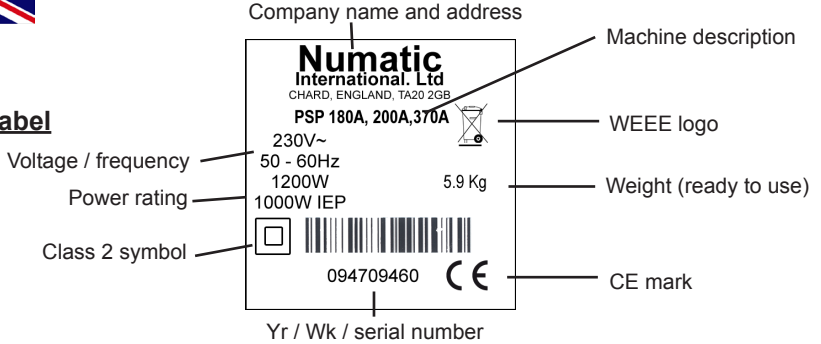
Company name and address

abel

Numatic
International. Ltd
CHARD, ENGLAND, TA20 2GB
PSP 180A, 200A,370A

230V~
50 - 60Hz
1200W
1000W IEP

5.9 Kg

094709460

CE

Machine description

WEEE logo

Voltage / frequency

Power rating

Weight (ready to use)

Class 2 symbol

CE mark

Yr / Wk / serial number